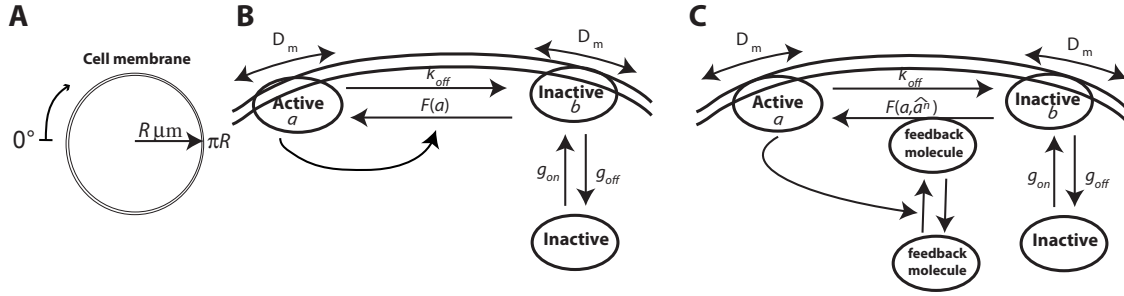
A

Cell membrane

0°

$R$ µm

$\pi R$

B

$D_m$

$D_m$

$k_{off}$

Active
$a$

$F(a)$

Inactive
$b$

$g_{on}$

$g_{off}$

Inactive

C

$D_m$

$D_m$

$k_{off}$

Active
$a$

$F(a,\hat{a}^h)$

Inactive
$b$

feedback molecule

feedback molecule

$g_{on}$

$g_{off}$

Inactive